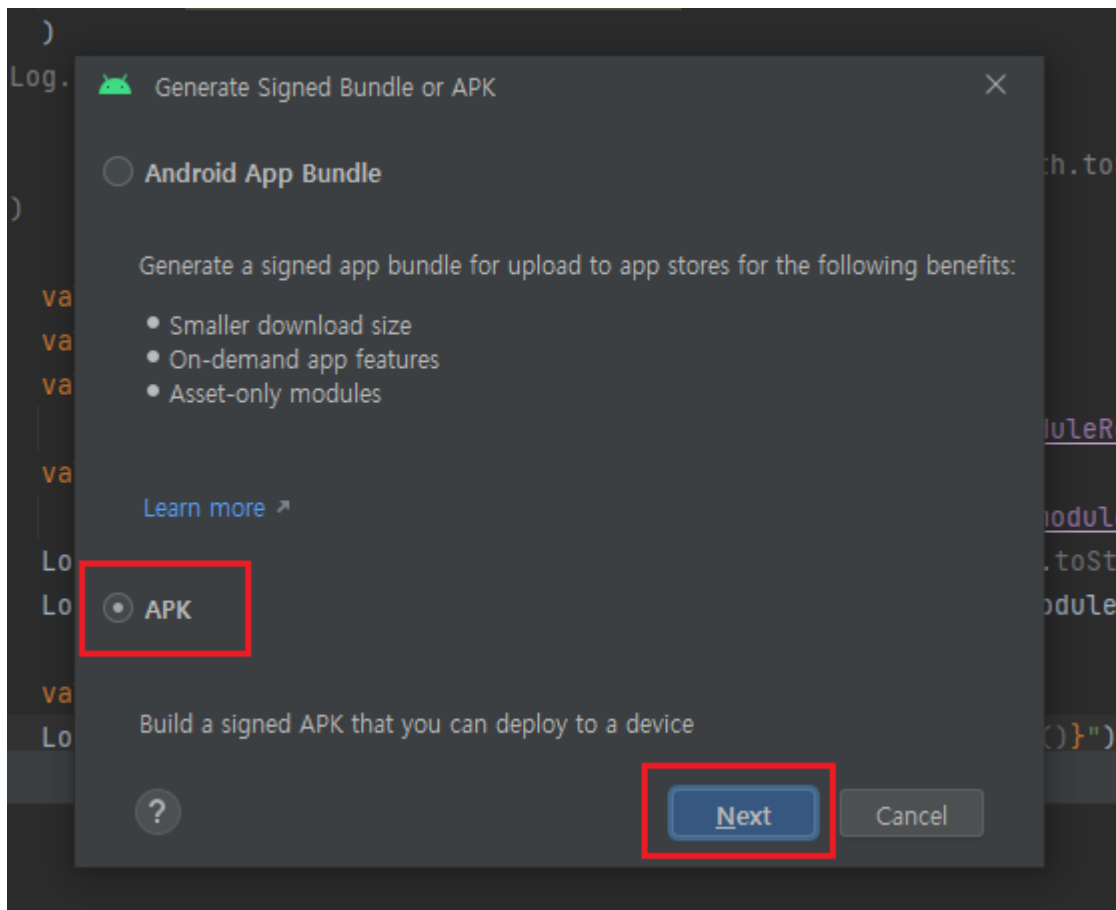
)
Log.
)
va
va
va
va
Lo
Lo
va
Lo

th.to
luleR
nodul
.toSt
odule
()}")

Generate Signed Bundle or APK
×

Android App Bundle

Generate a signed app bundle for upload to app stores for the following benefits:

• Smaller download size
• On-demand app features
• Asset-only modules

Learn more ↗

APK

Build a signed APK that you can deploy to a device

?
Next
Cancel